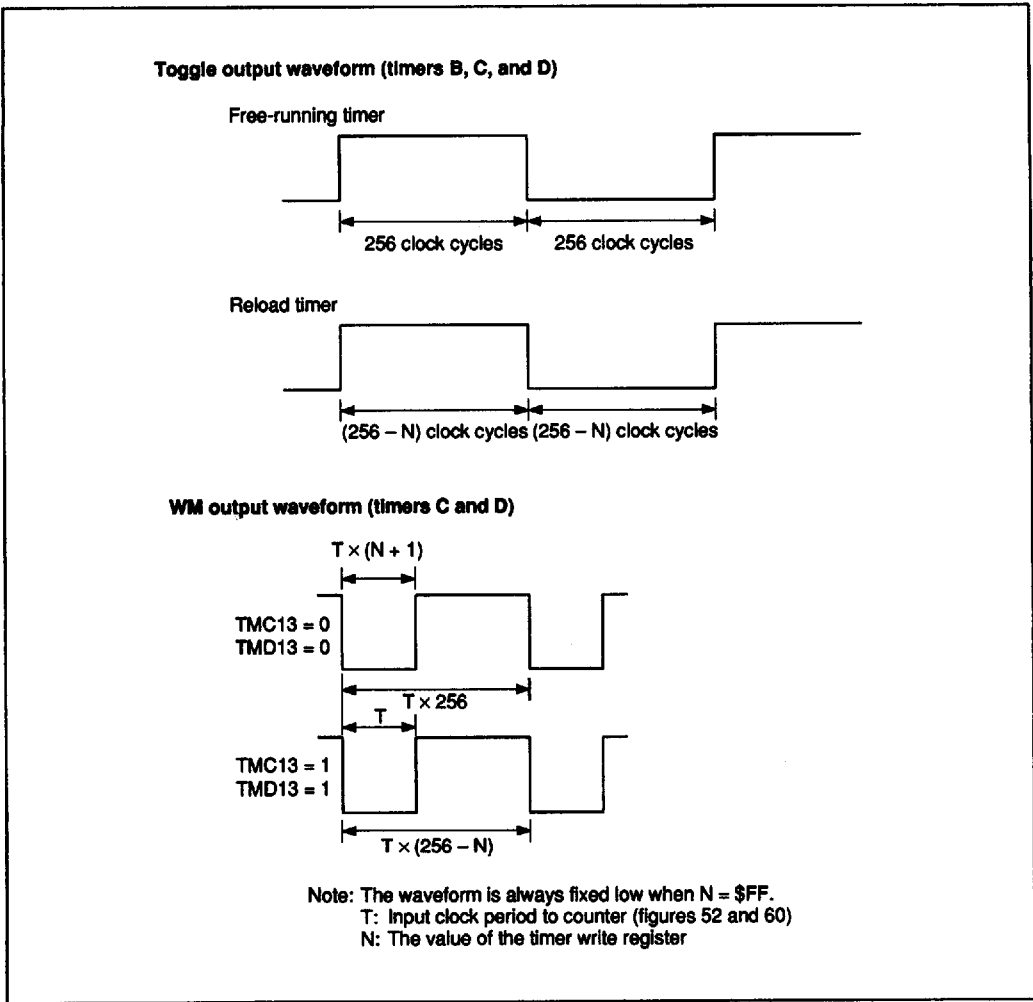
Toggle output waveform (timers B, C, and D)

Free-running timer

256 clock cycles

256 clock cycles

Reload timer

(256 – N) clock cycles

(256 – N) clock cycles

WM output waveform (timers C and D)

T × (N + 1)

TMC13 = 0
TMD13 = 0

T × 256

T

TMC13 = 1
TMD13 = 1

T × (256 – N)

Note: The waveform is always fixed low when N = \$FF.
T: Input clock period to counter (figures 52 and 60)
N: The value of the timer write register